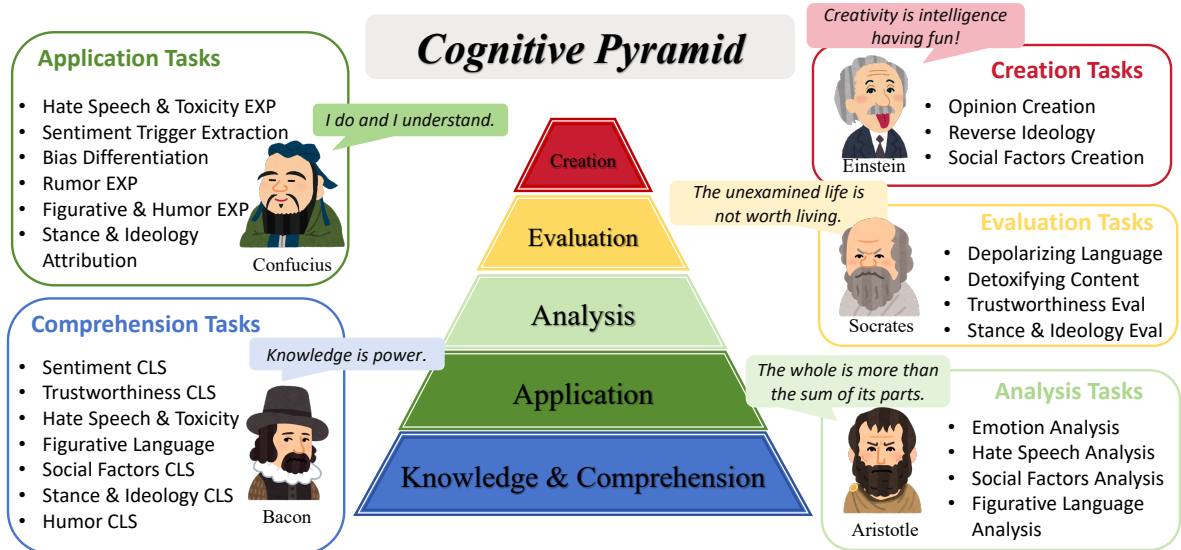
Cognitive Pyramid

Application Tasks
- Hate Speech & Toxicity EXP
- Sentiment Trigger Extraction
- Bias Differentiation
- Rumor EXP
- Figurative & Humor EXP
- Stance & Ideology Attribution

I do and I understand.

Confucius

Comprehension Tasks
- Sentiment CLS
- Trustworthiness CLS
- Hate Speech & Toxicity
- Figurative Language
- Social Factors CLS
- Stance & Ideology CLS
- Humor CLS

Knowledge is power.

Bacon

Creation
Evaluation
Analysis
Application
Knowledge & Comprehension

Creativity is intelligence having fun!

Creation Tasks
- Opinion Creation
- Reverse Ideology
- Social Factors Creation

Einstein

The unexamined life is not worth living.

Evaluation Tasks
- Depolarizing Language
- Detoxifying Content
- Trustworthiness Eval
- Stance & Ideology Eval

Socrates

The whole is more than the sum of its parts.

Analysis Tasks
- Emotion Analysis
- Hate Speech Analysis
- Social Factors Analysis
- Figurative Language Analysis

Aristotle